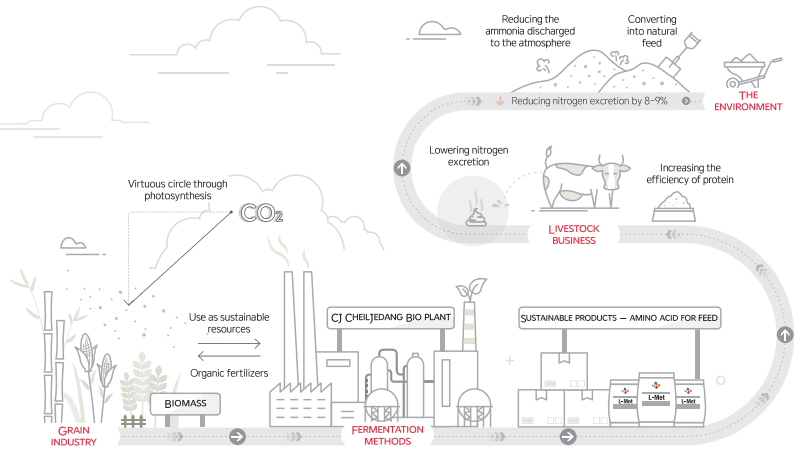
Reducing the ammonia discharged to the atmosphere

Converting into natural feed

THE ENVIRONMENT

Reducing nitrogen excretion by 8~9%

Lowering nitrogen excretion

Increasing the efficiency of protein

LIVESTOCK BUSINESS

Virtuous circle through photosynthesis

$CO_2$

Use as sustainable resources

Organic fertilizers

CJ CHEILJEDANG BIO PLANT

SUSTAINABLE PRODUCTS — AMINO ACID FOR FEED

BIOMASS

L-Met

L-Met

L-Met

GRAIN INDUSTRY

FERMENTATION METHODS